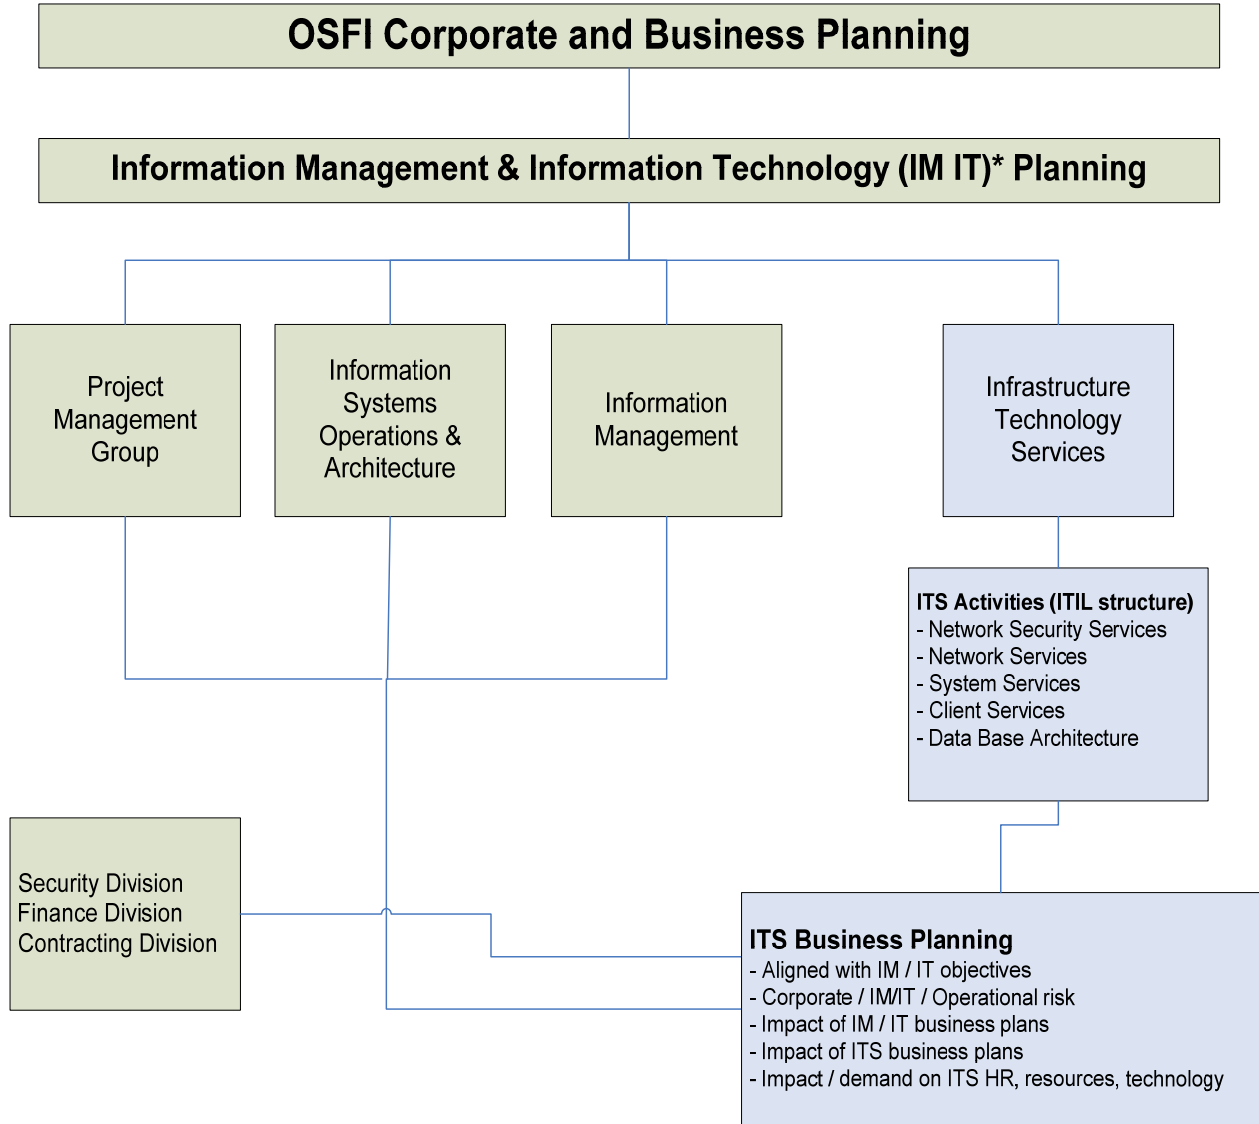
OSFI Corporate and Business Planning

Information Management & Information Technology (IM IT)* Planning

Project Management Group

Information Systems Operations & Architecture

Information Management

Infrastructure Technology Services

ITS Activities (ITIL structure)
- Network Security Services
- Network Services
- System Services
- Client Services
- Data Base Architecture

Security Division
Finance Division
Contracting Division

ITS Business Planning
- Aligned with IM / IT objectives
- Corporate / IM/IT / Operational risk
- Impact of IM / IT business plans
- Impact of ITS business plans
- Impact / demand on ITS HR, resources, technology